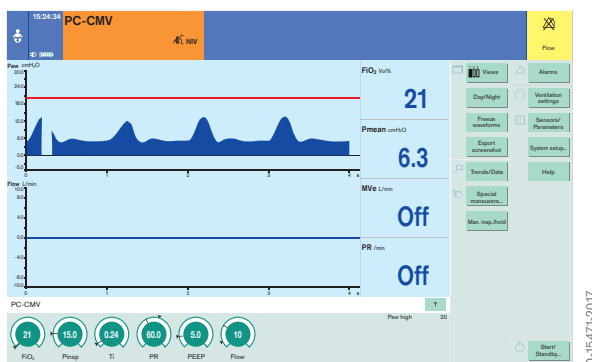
15:24:34
PC-CMV
NIV
Flow
Paw cmH₂O
30.0
20.0
16.0
12.0
8.0
4.0
0.0
-4.0
0 1 2 3 4 s
FiO₂ Vol%
21
Pmean cmH₂O
6.3
Views
Alarms
Day/Night
Ventilation settings
Freeze waveforms
Sensors/ Parameters
Export screenshot
System setup..
Trends/Data
Help
Special maneuvers...
Man. insp./hold
Flow L/min
100
8.0
6.0
4.0
2.0
0
-2.0
-4.0
-6.0
-8.0
-100
0 1 2 3 4 s
MVe L/min
Off
PR /min
Off
PC-CMV
Paw high 20
21
FiO₂
15.0
Pinsp
0.24
Ti
60.0
PR
5.0
PEEP
10
Flow
Start/ Standby...
D-15471-2017